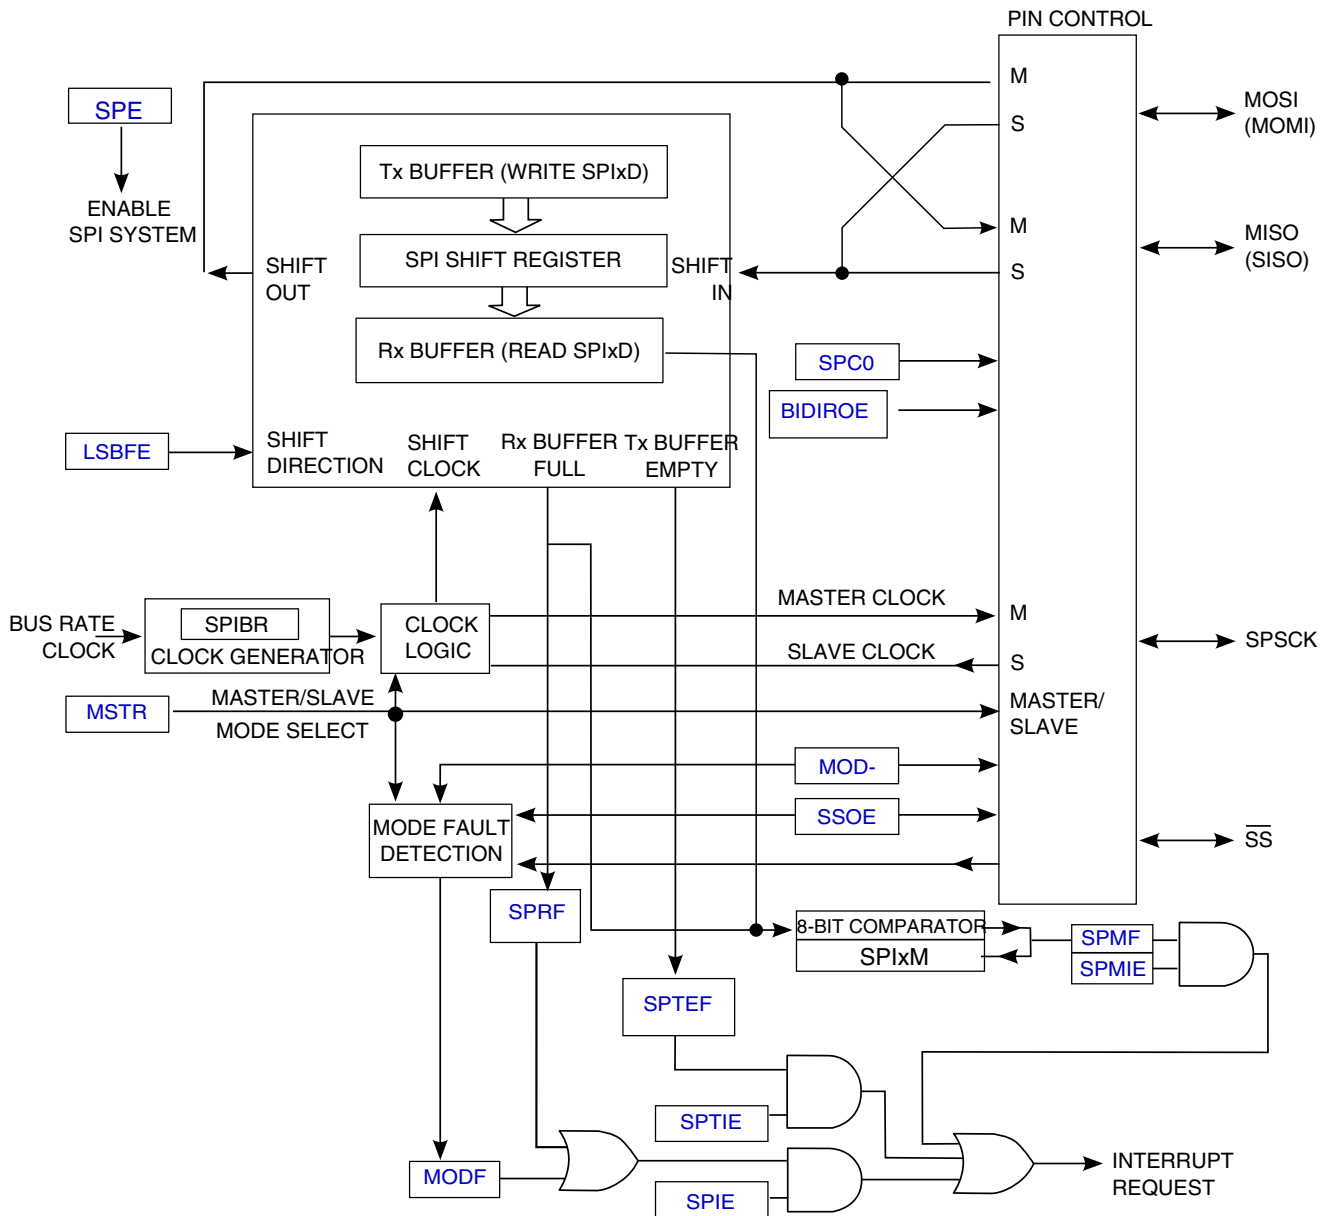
PIN CONTROL

M

S

M

S

MOSI (MOMI)

MISO (SISO)

SPE

ENABLE SPI SYSTEM

Tx BUFFER (WRITE SPIxD)

SPI SHIFT REGISTER

SHIFT OUT

SHIFT IN

Rx BUFFER (READ SPIxD)

SPC0

BIDIROE

LSBFE

SHIFT DIRECTION

SHIFT CLOCK

Rx BUFFER FULL

Tx BUFFER EMPTY

MASTER CLOCK

M

BUS RATE CLOCK

SPIBR

CLOCK GENERATOR

CLOCK LOGIC

SLAVE CLOCK

S

SPSCK

MSTR

MASTER/SLAVE MODE SELECT

MASTER/ SLAVE

MOD-

SSOE

MODE FAULT DETECTION

$\overline{SS}$

SPRF

8-BIT COMPARATOR

SPIxM

SPMF

SPMIE

SPTEF

SPTIE

MODF

SPIE

INTERRUPT REQUEST